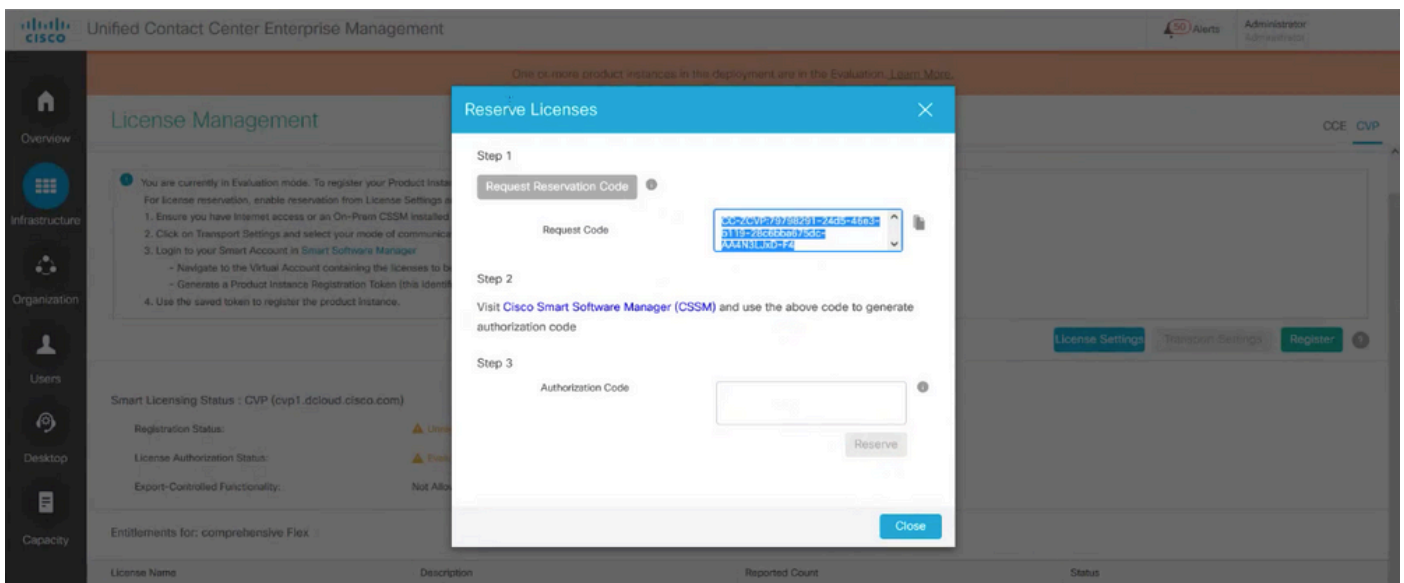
cisco Unified Contact Center Enterprise Management

50 Alerts Administrator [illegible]

One or more product instances in the deployment are in the Evaluation. Learn More

Overview

Infrastructure

Organization

Users

Desktop

Capacity

License Management

CCE CVP

You are currently in Evaluation mode. To register your Product Insta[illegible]
For license reservation, enable reservation from License Settings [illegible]
1. Ensure you have Internet access or an On-Prem CSSM installed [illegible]
2. Click on Transport Settings and select your mode of communica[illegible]
3. Login to your Smart Account in Smart Software Manager
- Navigate to the Virtual Account containing the licenses to b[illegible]
- Generate a Product Instance Registration Token (this identif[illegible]
4. Use the saved token to register the product instance.

License Settings Transport Settings Register

Smart Licensing Status : CVP (cvp1.dcloud.cisco.com)

Registration Status: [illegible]

License Authorization Status: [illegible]

Export-Controlled Functionality: Not Allo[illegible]

Entitlements for: comprehensive Flex

License Name Description Reported Count Status

Reserve Licenses

Step 1

Request Reservation Code

Request Code CC-ZCVP:797982d1-24d5-48e3-a119-28c6bba675dc-AA4N3LJxD-F4

Step 2

Visit Cisco Smart Software Manager (CSSM) and use the above code to generate authorization code

Step 3

Authorization Code

Reserve

Close